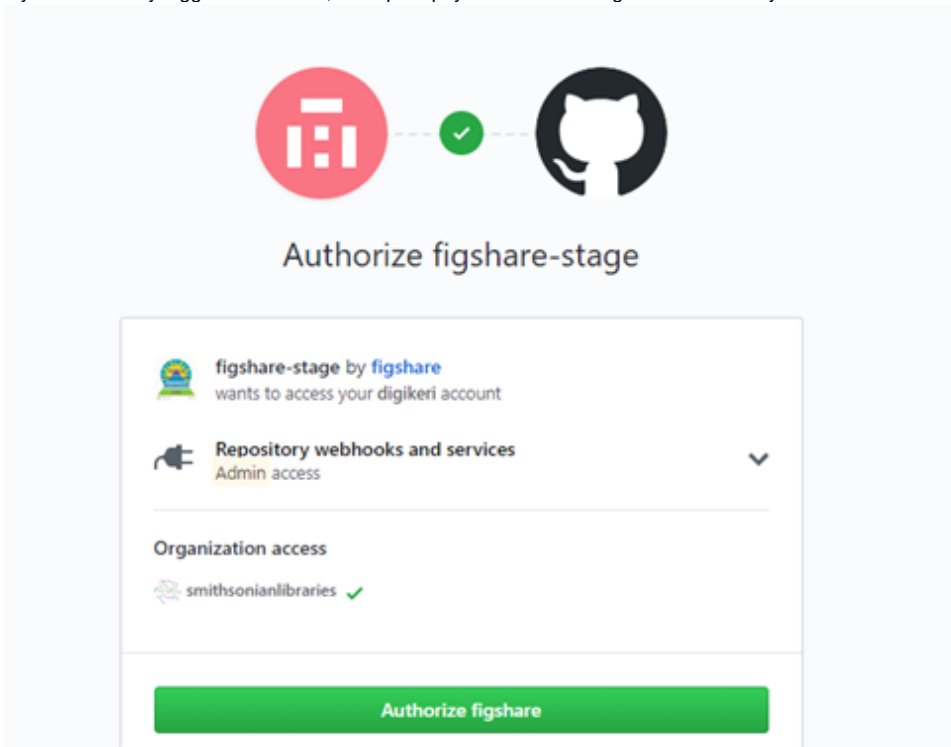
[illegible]

Authorize figshare-stage

figshare-stage by figshare
wants to access your digikeri account

Repository webhooks and services
Admin access

Organization access

smithsonianlibraries

Authorize figshare